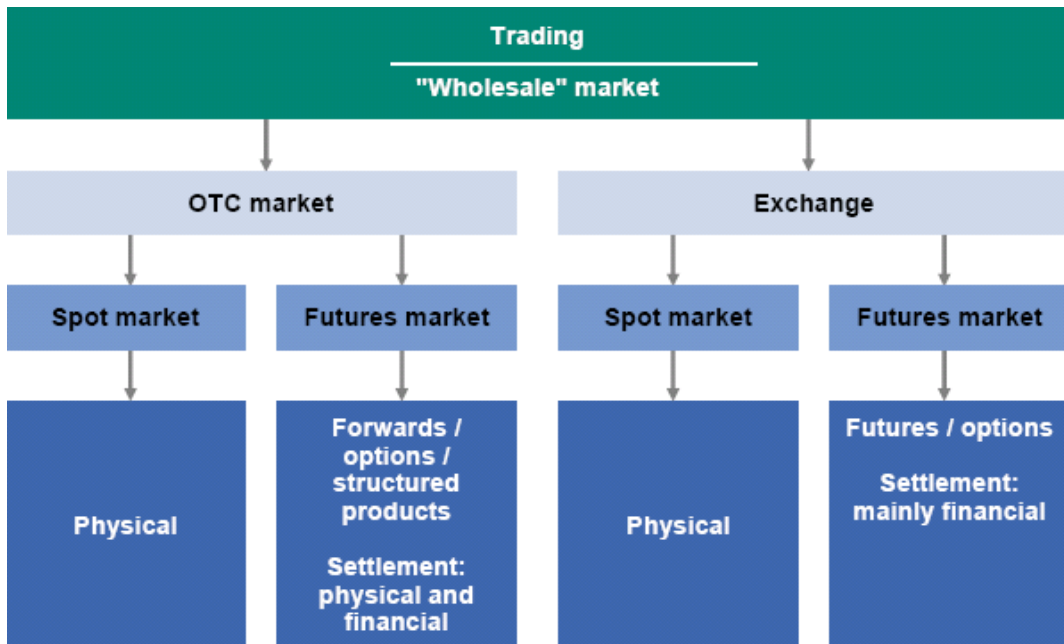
Trading

"Wholesale" market

OTC market

Exchange

Spot market

Futures market

Spot market

Futures market

Physical

Forwards / options / structured products

Settlement: physical and financial

Physical

Futures / options

Settlement: mainly financial